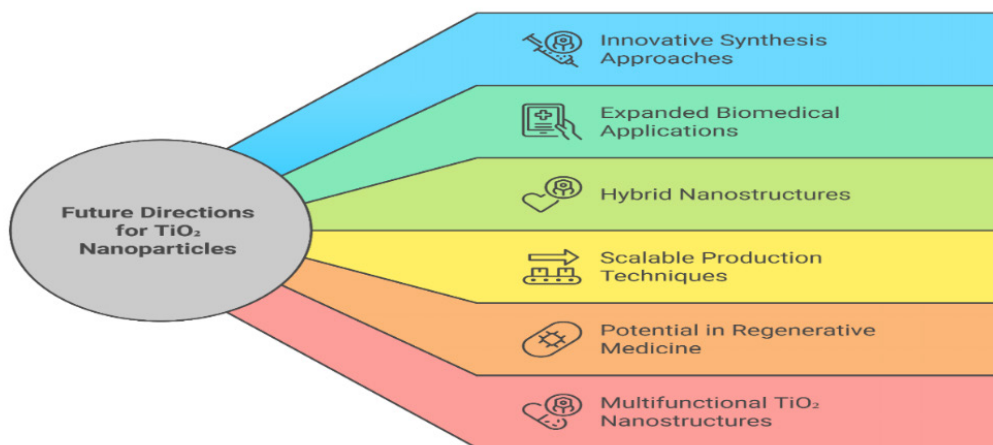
Future Directions for $TiO_2$ Nanoparticles

Innovative Synthesis Approaches

Expanded Biomedical Applications

Hybrid Nanostructures

Scalable Production Techniques

Potential in Regenerative Medicine

Multifunctional $TiO_2$ Nanostructures